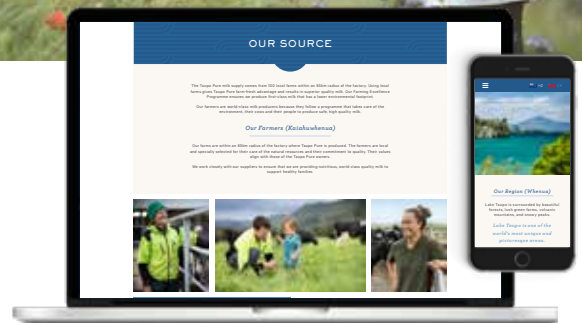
OUR SOURCE

The Taupo Pure milk supply comes from 150 local farms within an 85km radius of the factory. Using local farms gives Taupo Pure farm-fresh advantage and results in superior quality milk. Our Farming Excellence Programme ensures we produce first-class milk that has a lower environmental footprint.

Our farmers are world-class milk producers because they follow a programme that takes care of the environment, their cows and their people to produce safe, high-quality milk.

Our Farmers (Kaiahuwhenua)

Our farms are within an 85km radius of the factory where Taupo Pure is produced. The farmers are local and specially selected for their care of the natural resources and their commitment to quality. Their values align with those of the Taupo Pure owners.

We work closely with our suppliers to ensure that we are providing nutritious, world-class quality milk to support healthy families.

Our Region (Whenua)

Lake Taupo is surrounded by beautiful forests, lush green farms, volcanic mountains, and snowy peaks.

Lake Taupo is one of the world's most unique and picturesque areas.